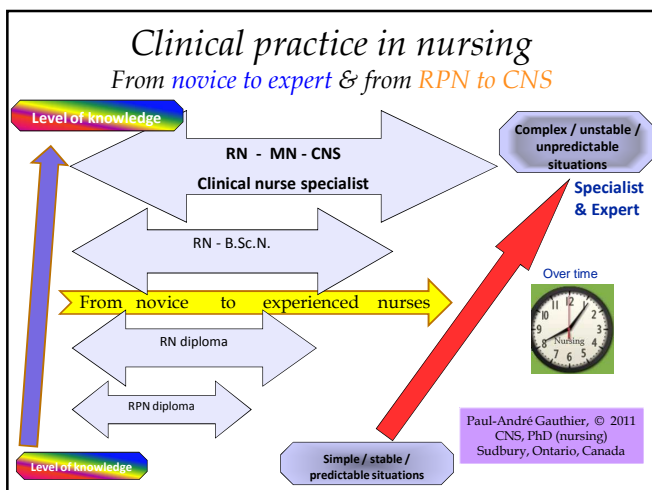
Clinical practice in nursing
From novice to expert & from RPN to CNS

Level of knowledge

RN - MN - CNS
Clinical nurse specialist

Complex / unstable / unpredictable situations

Specialist & Expert

RN - B.Sc.N.

Over time

From novice to experienced nurses

RN diploma

Nursing

RPN diploma

Paul-André Gauthier, © 2011
CNS, PhD (nursing)
Sudbury, Ontario, Canada

Level of knowledge

Simple / stable / predictable situations